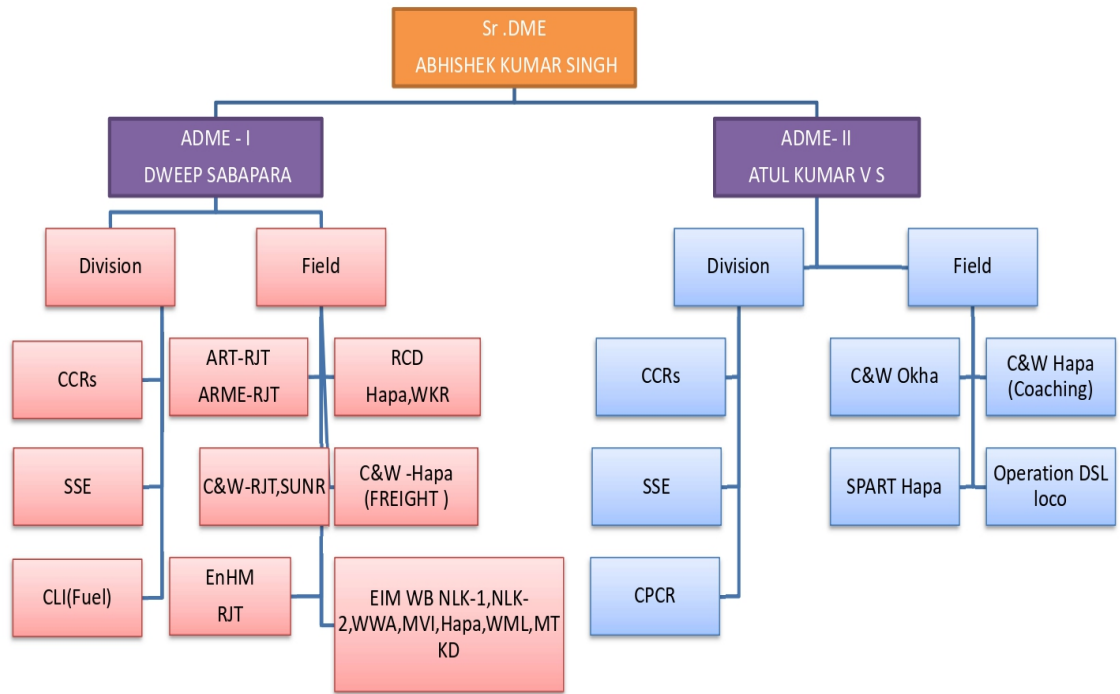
Sr .DME
ABHISHEK KUMAR SINGH

ADME - I
DWEEP SABAPARA

ADME- II
ATUL KUMAR V S

Division

Field

CCRs

ART-RJT
ARME-RJT

RCD
Hapa,WKR

SSE

C&W-RJT,SUNR

C&W -Hapa
(FREIGHT )

CLI(Fuel)

EnHM
RJT

EIM WB NLK-1,NLK-2,WWA,MVI,Hapa,WML,MTKD

Division

Field

CCRs

SSE

CPCR

C&W Okha

C&W Hapa
(Coaching)

SPART Hapa

Operation DSL
loco